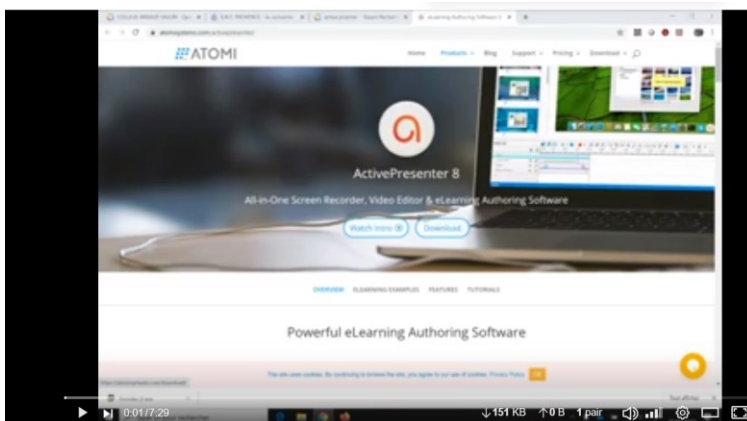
ATOMI

Home Products Blog Support Pricing Download

ActivePresenter 8

All-in-One Screen Recorder, Video Editor & eLearning Authoring Software

Watch Intro

Download

OVERVIEW ELEARNING EXAMPLES FEATURES TUTORIALS

Powerful eLearning Authoring Software

This site uses cookies. By continuing to browse the site, you agree to our use of cookies. Privacy Policy. OK

0:01 / 7:29

↓151 KB ↑0 B 1 pair